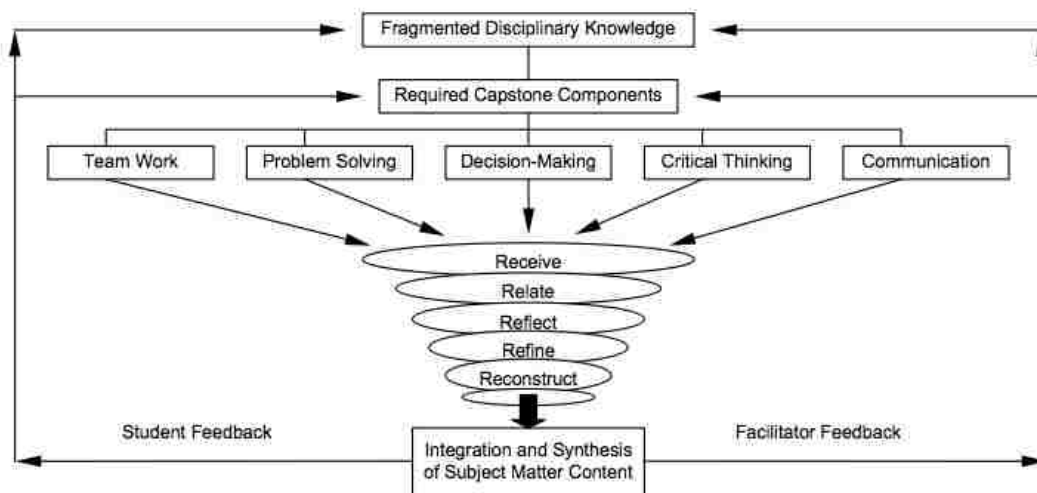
Fragmented Disciplinary Knowledge

Required Capstone Components

Team Work

Problem Solving

Decision-Making

Critical Thinking

Communication

Receive

Relate

Reflect

Refine

Reconstruct

Student Feedback

Integration and Synthesis of Subject Matter Content

Facilitator Feedback